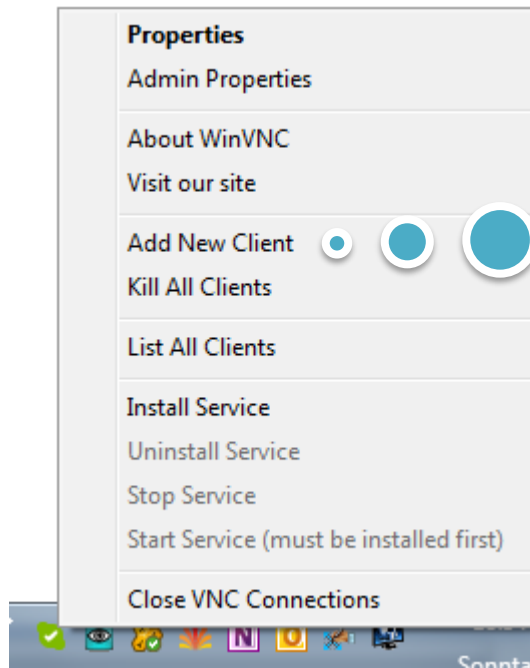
Properties
Admin Properties

About WinVNC
Visit our site

Add New Client
Kill All Clients

List All Clients

Install Service
Uninstall Service
Stop Service
Start Service (must be installed first)

Close VNC Connections

Sonnt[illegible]